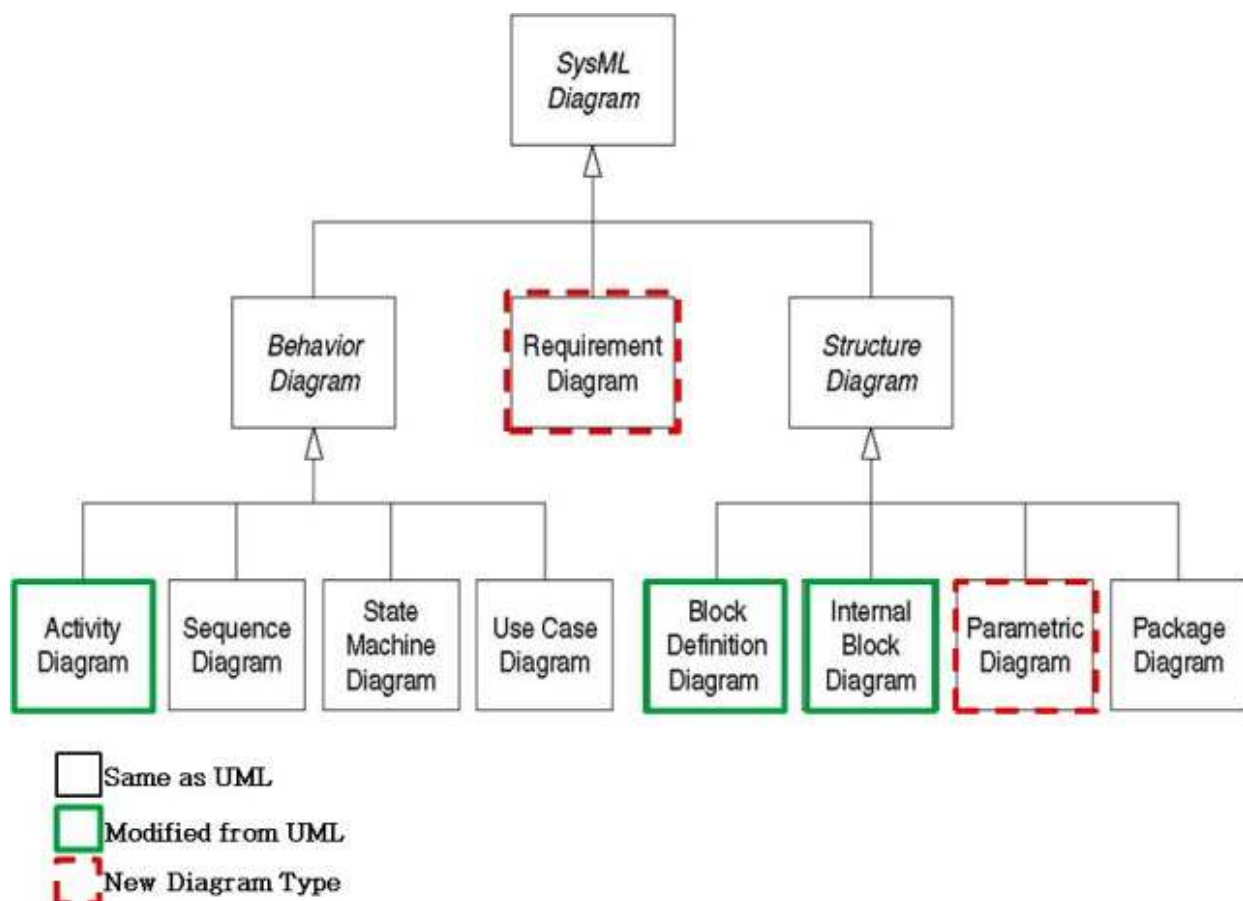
SysML Diagram

Behavior Diagram

Requirement Diagram

Structure Diagram

Activity Diagram

Sequence Diagram

State Machine Diagram

Use Case Diagram

Block Definition Diagram

Internal Block Diagram

Parametric Diagram

Package Diagram

Same as UML

Modified from UML

New Diagram Type